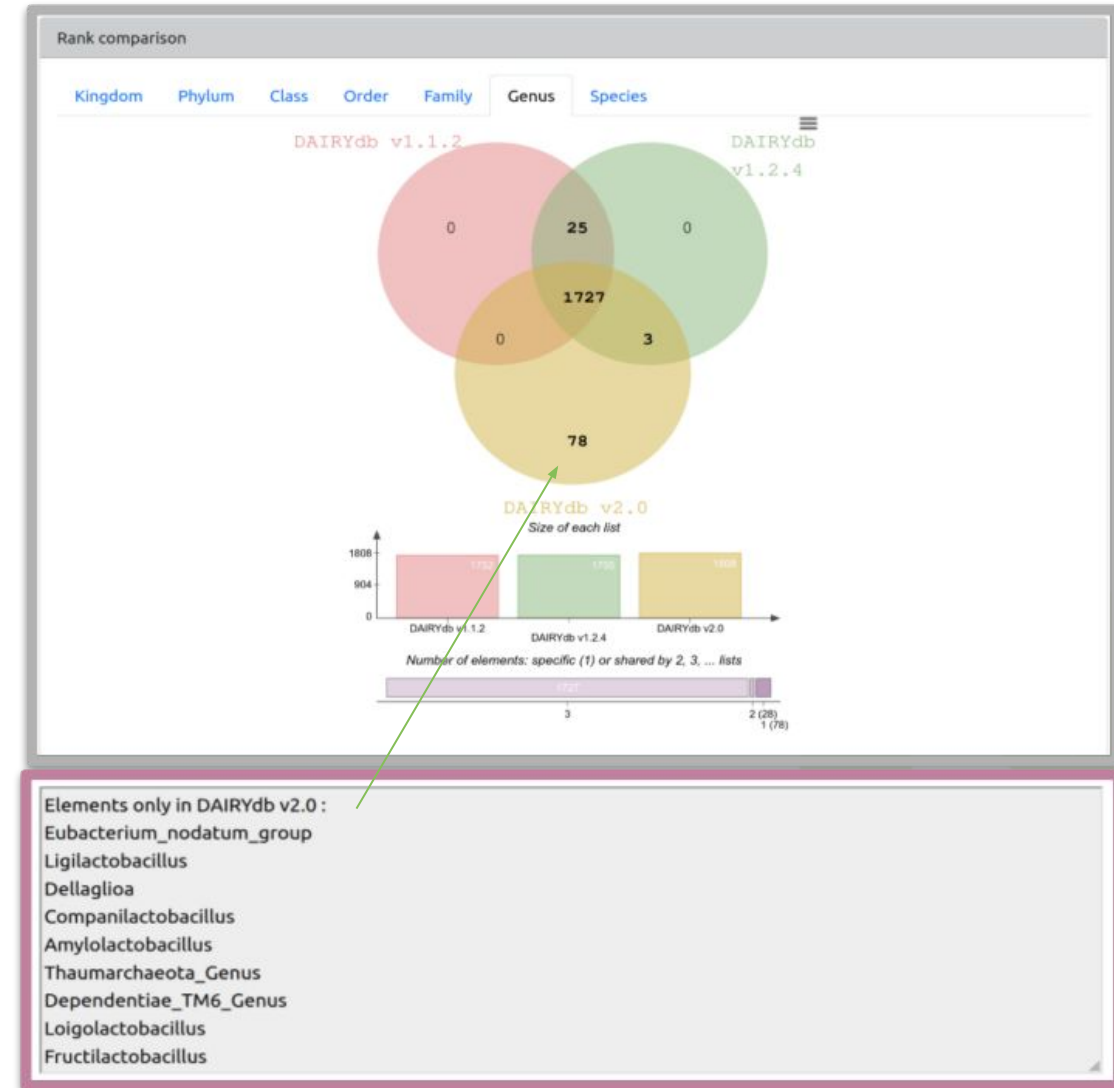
Rank comparison

Kingdom Phylum Class Order Family Genus Species

DAIRYdb v1.1.2

DAIRYdb v1.2.4

0

25

0

1727

0

3

78

DAIRYdb v2.0

Size of each list

1808

904

0

1752

1755

1808

DAIRYdb v1.1.2

DAIRYdb v1.2.4

DAIRYdb v2.0

Number of elements: specific (1) or shared by 2, 3, ... lists

1727

3

2 (28)

1 (78)

Elements only in DAIRYdb v2.0 :
Eubacterium_nodatum_group
Ligilactobacillus
Dellaglioa
Companilactobacillus
Amylolactobacillus
Thaumarchaeota_Genus
Dependentiae_TM6_Genus
Loigolactobacillus
Fructilactobacillus